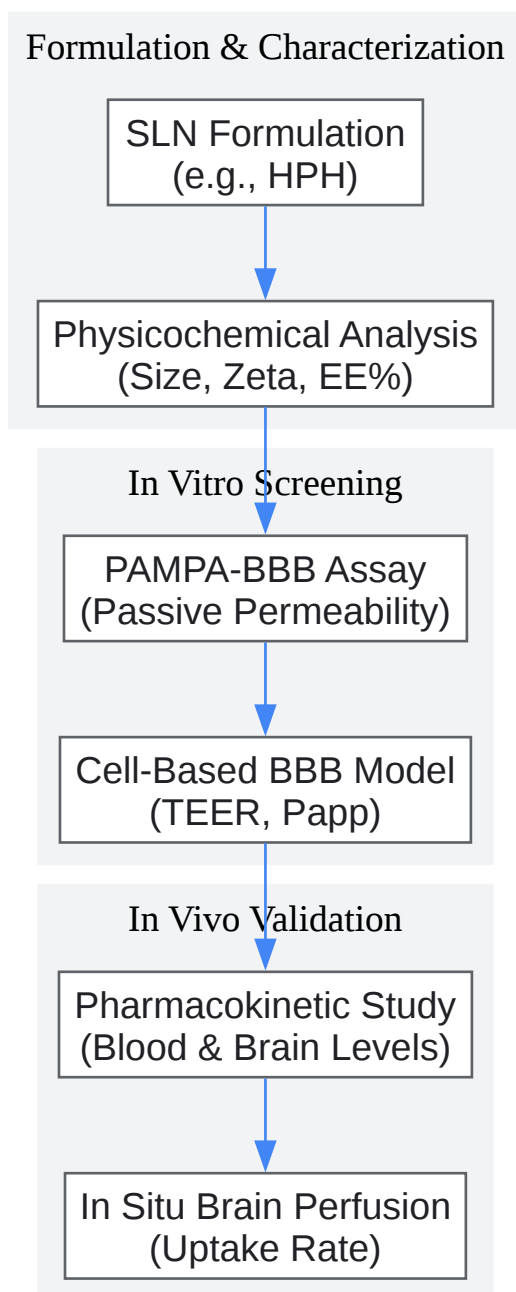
Formulation & Characterization

SLN Formulation
(e.g., HPH)

Physicochemical Analysis
(Size, Zeta, EE%)

In Vitro Screening

PAMPA-BBB Assay
(Passive Permeability)

Cell-Based BBB Model
(TEER, Papp)

In Vivo Validation

Pharmacokinetic Study
(Blood & Brain Levels)

In Situ Brain Perfusion
(Uptake Rate)